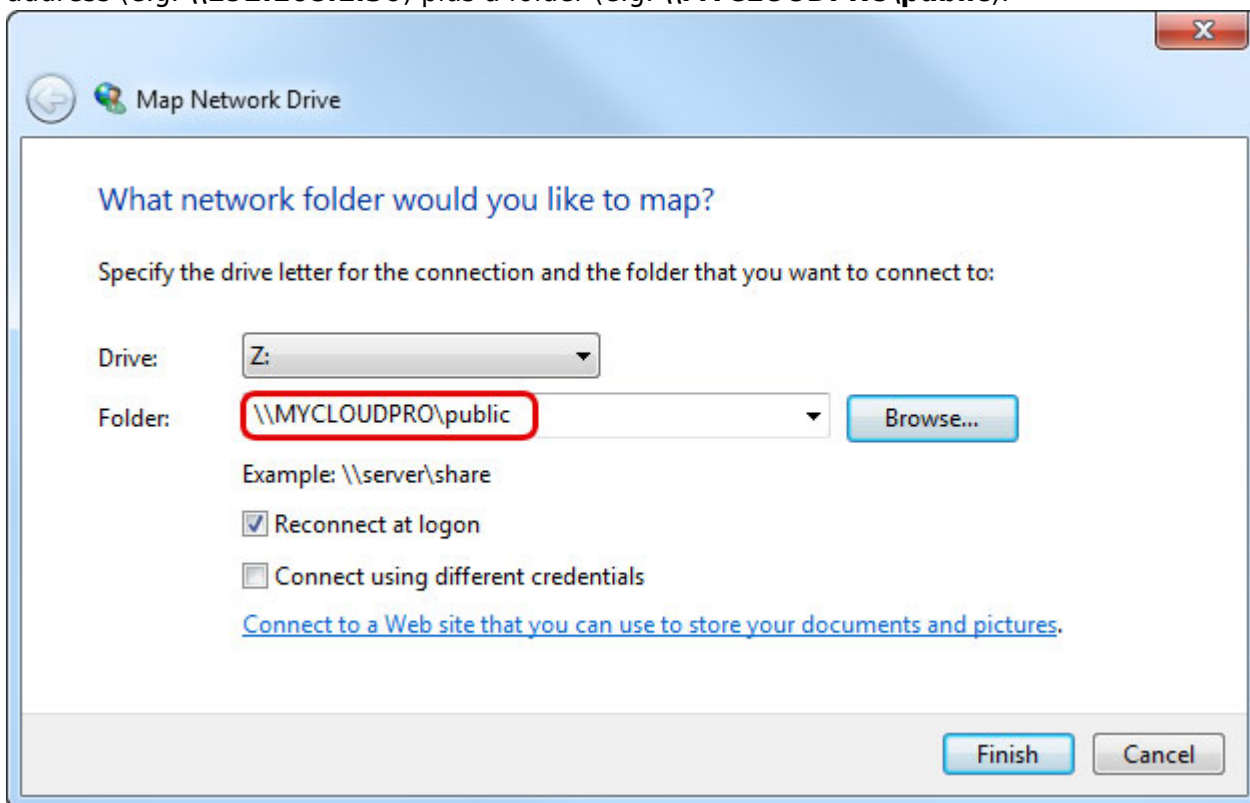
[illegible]

Map Network Drive

What network folder would you like to map?

Specify the drive letter for the connection and the folder that you want to connect to:

Drive: Z:

Folder: \\MYCLOUDPRO\public Browse...

Example: \\server\share

Reconnect at logon

Connect using different credentials

Connect to a Web site that you can use to store your documents and pictures.

Finish Cancel